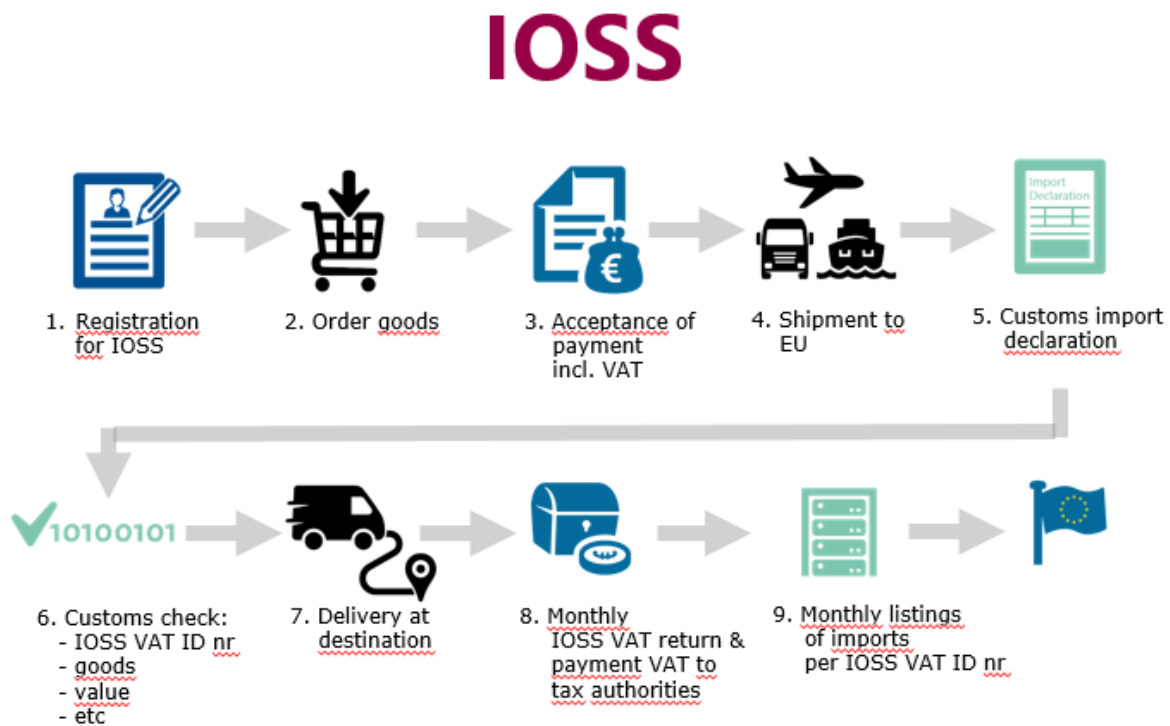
IOSS

Import Declaration

1. Registration for IOSS

2. Order goods

3. Acceptance of payment incl. VAT

4. Shipment to EU

5. Customs import declaration

10100101

6. Customs check:
- IOSS VAT ID nr
- goods
- value
- etc

7. Delivery at destination

8. Monthly IOSS VAT return & payment VAT to tax authorities

9. Monthly listings of imports per IOSS VAT ID nr